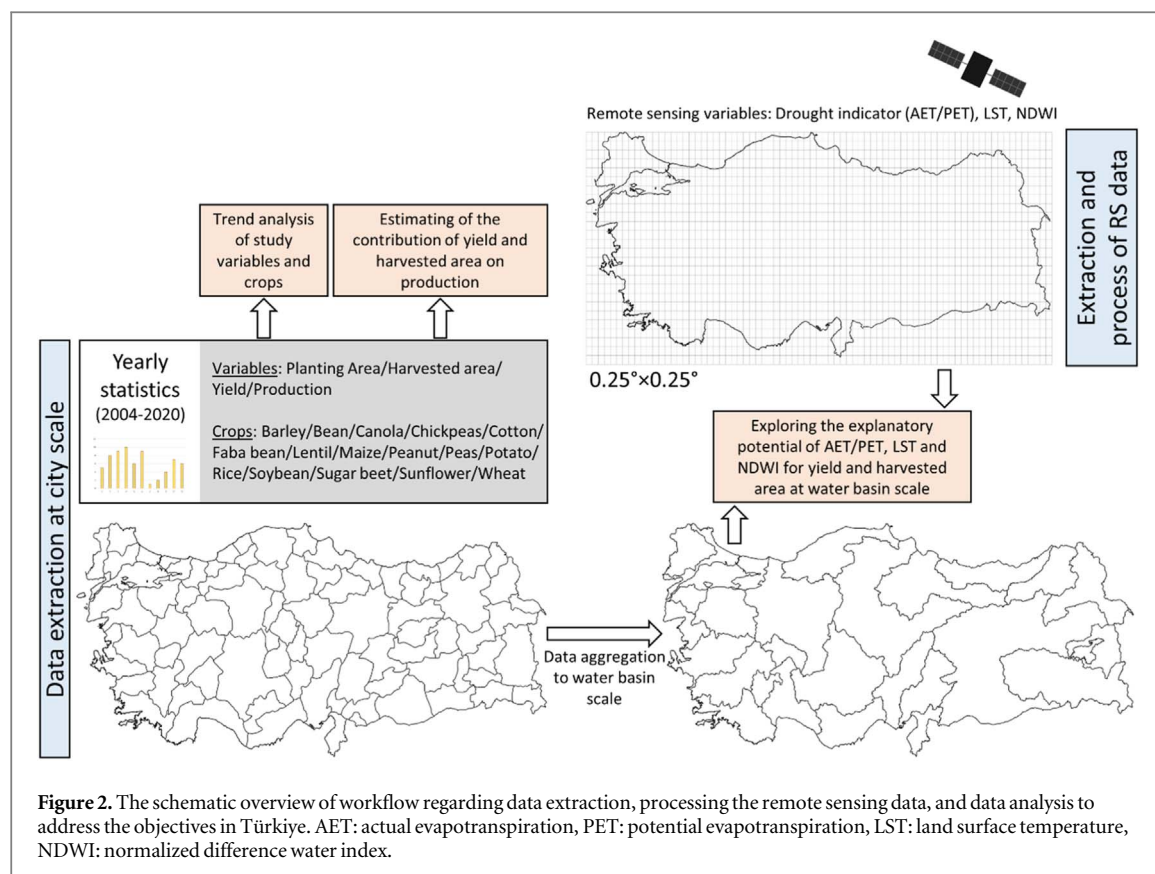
Remote sensing variables: Drought indicator (AET/PET), LST, NDWI

Extraction and process of RS data

Trend analysis of study variables and crops

Estimating of the contribution of yield and harvested area on production

Yearly statistics (2004-2020)

Variables: Planting Area/Harvested area/ Yield/Production

Crops: Barley/Bean/Canola/Chickpeas/Cotton/ Faba bean/Lentil/Maize/Peanut/Peas/Potato/ Rice/Soybean/Sugar beet/Sunflower/Wheat

0.25°×0.25°

Exploring the explanatory potential of AET/PET, LST and NDWI for yield and harvested area at water basin scale

Data extraction at city scale

Data aggregation to water basin scale

**Figure 2.** The schematic overview of workflow regarding data extraction, processing the remote sensing data, and data analysis to address the objectives in Türkiye. AET: actual evapotranspiration, PET: potential evapotranspiration, LST: land surface temperature, NDWI: normalized difference water index.